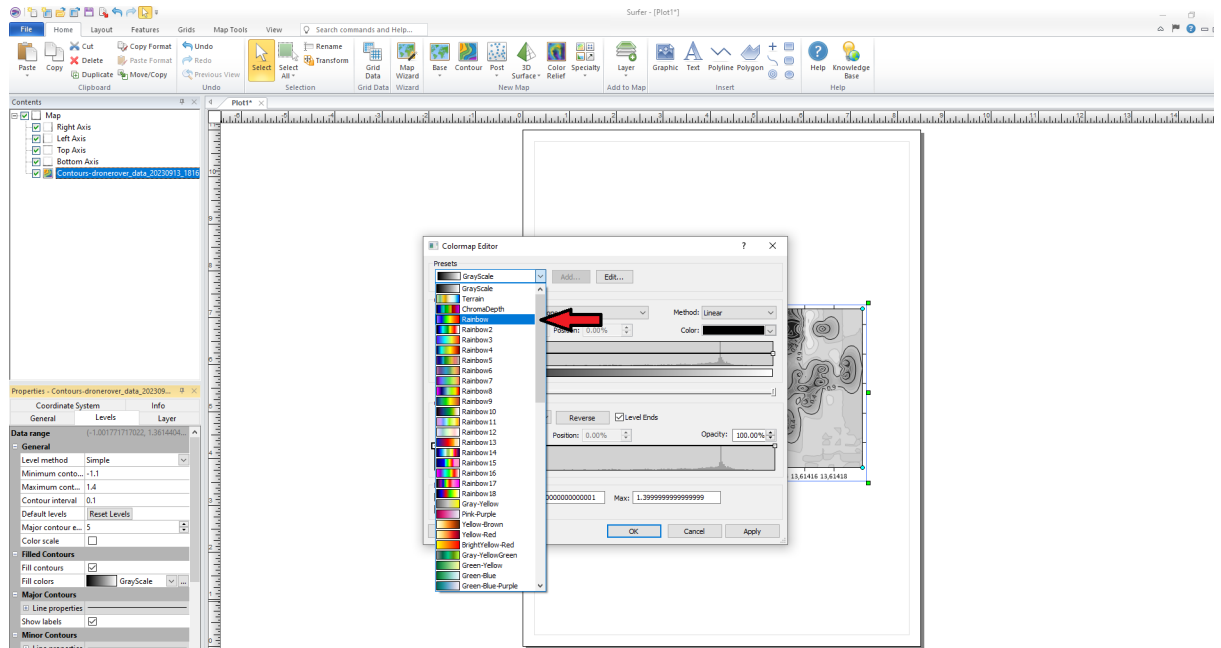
Surfer - [Plot1*]

File Home Layout Features Grids Map Tools View Search commands and Help...

Paste Copy Cut Delete Duplicate Copy Format Paste Format Move/Copy Undo Redo Previous View Select Select All Rename Transform Grid Data Map Wizard Base Contour Post 3D Surface Color Relief Specialty Layer Graphic Text Polyline Polygon Help Knowledge Base
Clipboard Undo Selection Grid Data Wizard New Map Add to Map Insert Help

Contents
Map
Right Axis
Left Axis
Top Axis
Bottom Axis
Contours-dronerover_data_20230913_1816

Plot1*

Properties - Contours-dronerover_data_202309...
Coordinate System | Info
General | Levels | Layer
Data range (-1.001771717022, 1.3614404...
General
Level method | Simple
Minimum conto... | -1.1
Maximum cont... | 1.4
Contour interval | 0.1
Default levels | Reset Levels
Major contour e... | 5
Color scale
Filled Contours
Fill contours
Fill colors | GrayScale
Major Contours
Line properties
Show labels
Minor Contours

Colormap Editor ? X
Presets
GrayScale Add... Edit...
GrayScale
Terrain
ChromaDepth
Rainbow
Rainbow2
Rainbow3
Rainbow4
Rainbow5
Rainbow6
Rainbow7
Rainbow8
Rainbow9
Rainbow10
Rainbow11
Rainbow12
Rainbow13
Rainbow14
Rainbow15
Rainbow16
Rainbow17
Rainbow18
Gray-Yellow
Pink-Purple
Yellow-Brown
Yellow-Red
BrightYellow-Red
Gray-YellowGreen
Green-Yellow
Green-Blue
Green-Blue-Purple
Method: Linear
Position: 0.00%
Color:
Reverse
Level Ends
Position: 0.00%
Opacity: 100.00%
000000000001
Max: 1.3999999999999999
OK Cancel Apply

13,61416 13,61418